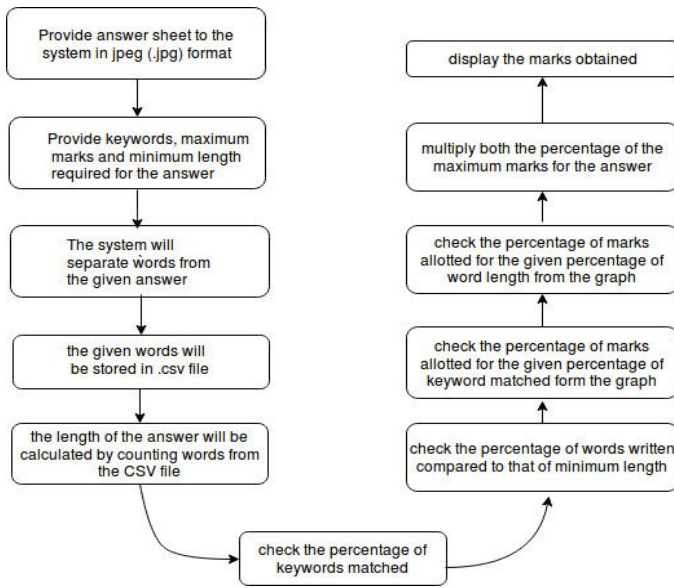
Provide answer sheet to the system in jpeg (.jpg) format

Provide keywords, maximum marks and minimum length required for the answer

The system will separate words from the given answer

the given words will be stored in .csv file

the length of the answer will be calculated by counting words from the CSV file

check the percentage of keywords matched

check the percentage of words written compared to that of minimum length

check the percentage of marks allotted for the given percentage of keyword matched form the graph

check the percentage of marks allotted for the given percentage of word length from the graph

multiply both the percentage of the maximum marks for the answer

display the marks obtained